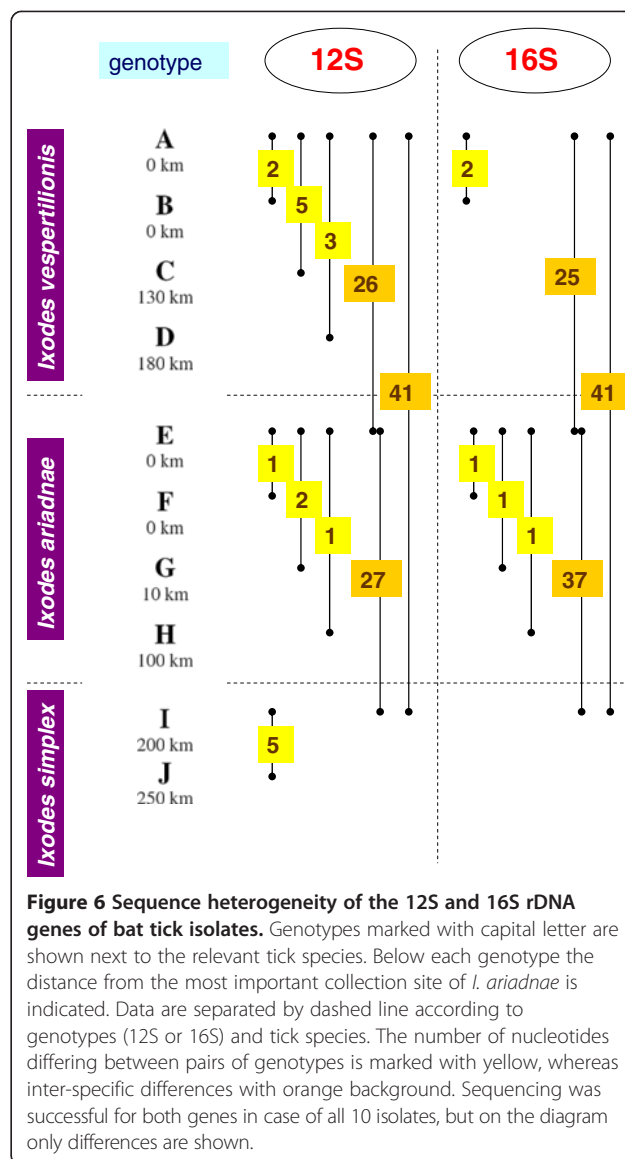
genotype

12S

16S

Ixodes vespertilionis

A
0 km

B
0 km

C
130 km

D
180 km

2
5
3
26
41

2
25
41

Ixodes ariadnae

E
0 km

F
0 km

G
10 km

H
100 km

1
2
1
27

1
1
1
37

Ixodes simplex

I
200 km

J
250 km

5

**Figure 6 Sequence heterogeneity of the 12S and 16S rDNA genes of bat tick isolates.** Genotypes marked with capital letter are shown next to the relevant tick species. Below each genotype the distance from the most important collection site of *I. ariadnae* is indicated. Data are separated by dashed line according to genotypes (12S or 16S) and tick species. The number of nucleotides differing between pairs of genotypes is marked with yellow, whereas inter-specific differences with orange background. Sequencing was successful for both genes in case of all 10 isolates, but on the diagram only differences are shown.